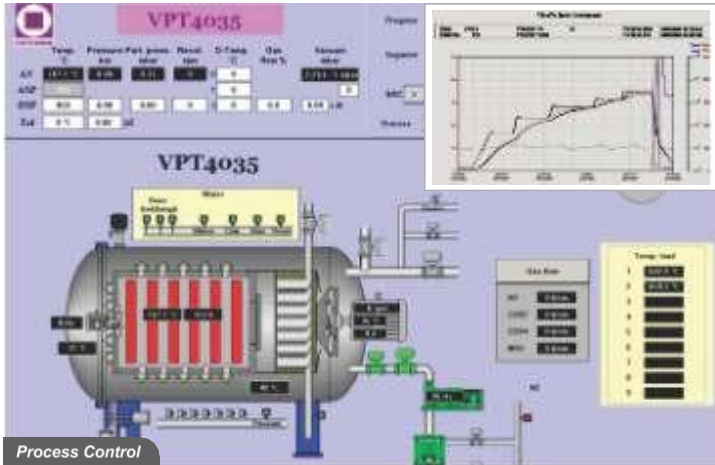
VPT4035

Temp. °C
Pressure bar
Part. press. mbar
Revol. rpm
D-Temp. °C
Gas flow %
Vacuum mbar

AV
ASP
BSP
Sol

Program
Sequence
Process

VPT4035

Water

Gas flow

Temp. load
1
2
3
4
5
6
7
8
9

Process Control